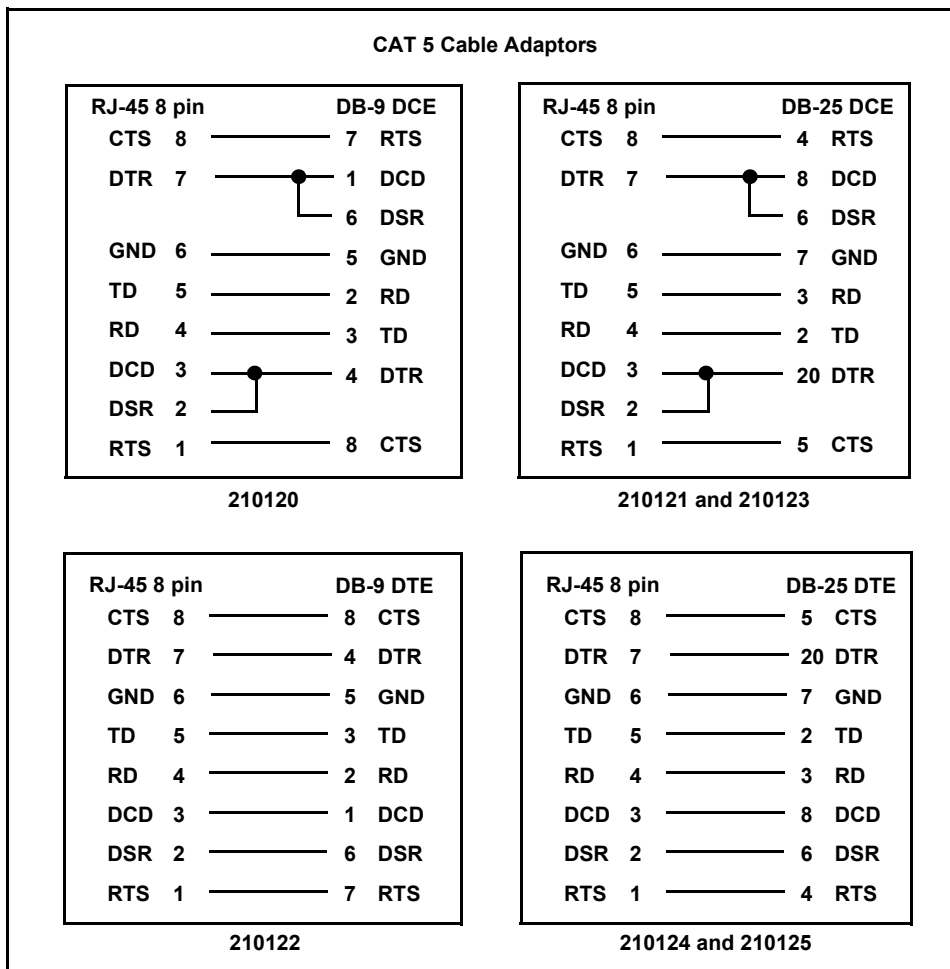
CAT 5 Cable Adaptors

RJ-45 8 pin DB-9 DCE
CTS 8 7 RTS
DTR 7 1 DCD
6 DSR
GND 6 5 GND
TD 5 2 RD
RD 4 3 TD
DCD 3 4 DTR
DSR 2
RTS 1 8 CTS

210120

RJ-45 8 pin DB-25 DCE
CTS 8 4 RTS
DTR 7 8 DCD
6 DSR
GND 6 7 GND
TD 5 3 RD
RD 4 2 TD
DCD 3 20 DTR
DSR 2
RTS 1 5 CTS

210121 and 210123

RJ-45 8 pin DB-9 DTE
CTS 8 8 CTS
DTR 7 4 DTR
GND 6 5 GND
TD 5 3 TD
RD 4 2 RD
DCD 3 1 DCD
DSR 2 6 DSR
RTS 1 7 RTS

210122

RJ-45 8 pin DB-25 DTE
CTS 8 5 CTS
DTR 7 20 DTR
GND 6 7 GND
TD 5 2 TD
RD 4 3 RD
DCD 3 8 DCD
DSR 2 6 DSR
RTS 1 4 RTS

210124 and 210125